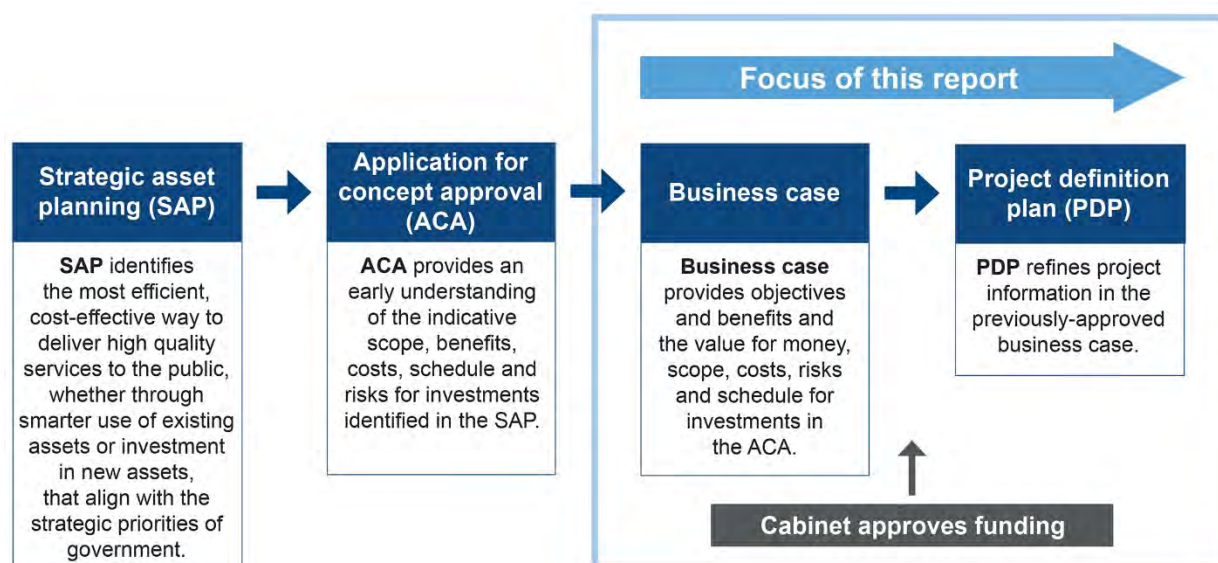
Focus of this report

Strategic asset planning (SAP)

SAP identifies the most efficient, cost-effective way to deliver high quality services to the public, whether through smarter use of existing assets or investment in new assets, that align with the strategic priorities of government.

Application for concept approval (ACA)

ACA provides an early understanding of the indicative scope, benefits, costs, schedule and risks for investments identified in the SAP.

Business case

Business case provides objectives and benefits and the value for money, scope, costs, risks and schedule for investments in the ACA.

Project definition plan (PDP)

PDP refines project information in the previously-approved business case.

Cabinet approves funding